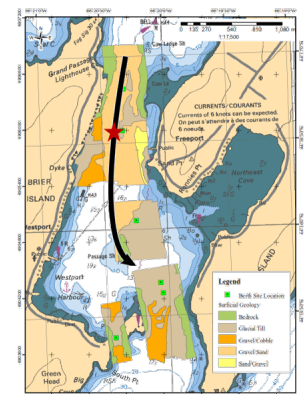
0 135 270 540 810 1,080 m
1:17,500
Grand Passage Lighthouse
Cow Ledge Sh
CURRENTS/COURANTS
Currents of 6 knots can be expected.
On peut s'attendre à des courants de 6 noeuds.
Freeport
Northeast Cove
Dyke
BRIER ISLAND
Westport
Passage Sh
Westport
Harbour
Green Head
Big
South Pt
ISLAND
Legend
Berth Site Location
Surficial Geology
Bedrock
Glacial Till
Gravel/Cobble
Gravel/Sand
Sand/Gravel